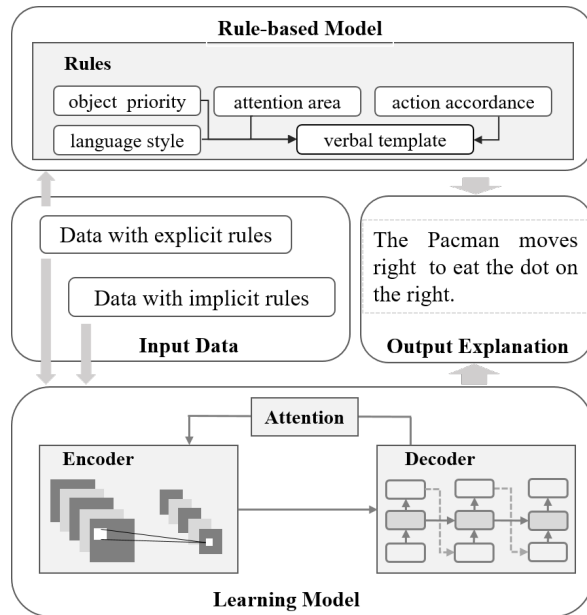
Rule-based Model

Rules

object priority

attention area

action accordance

language style

verbal template

Data with explicit rules

Data with implicit rules

Input Data

The Pacman moves right to eat the dot on the right.

Output Explanation

Attention

Encoder

Decoder

Learning Model